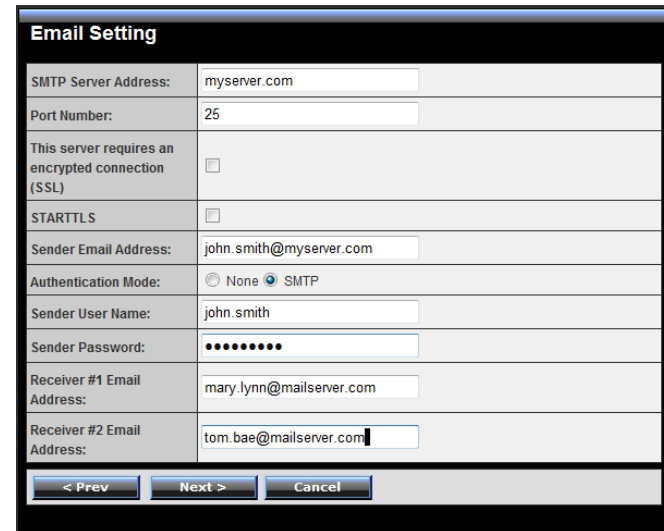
Email Setting

| SMTP Server Address: | myserver.com |
|---|---|
| Port Number: | 25 |
| This server requires an encrypted connection (SSL) | |
| STARTTLS | |
| Sender Email Address: | john.smith@myserver.com |
| Authentication Mode: | None SMTP |
| Sender User Name: | john.smith |
| Sender Password: | ●●●●●●●●● |
| Receiver #1 Email Address: | mary.lynn@mailserver.com |
| Receiver #2 Email Address: | tom.bae@mailserver.com |

< Prev Next > Cancel